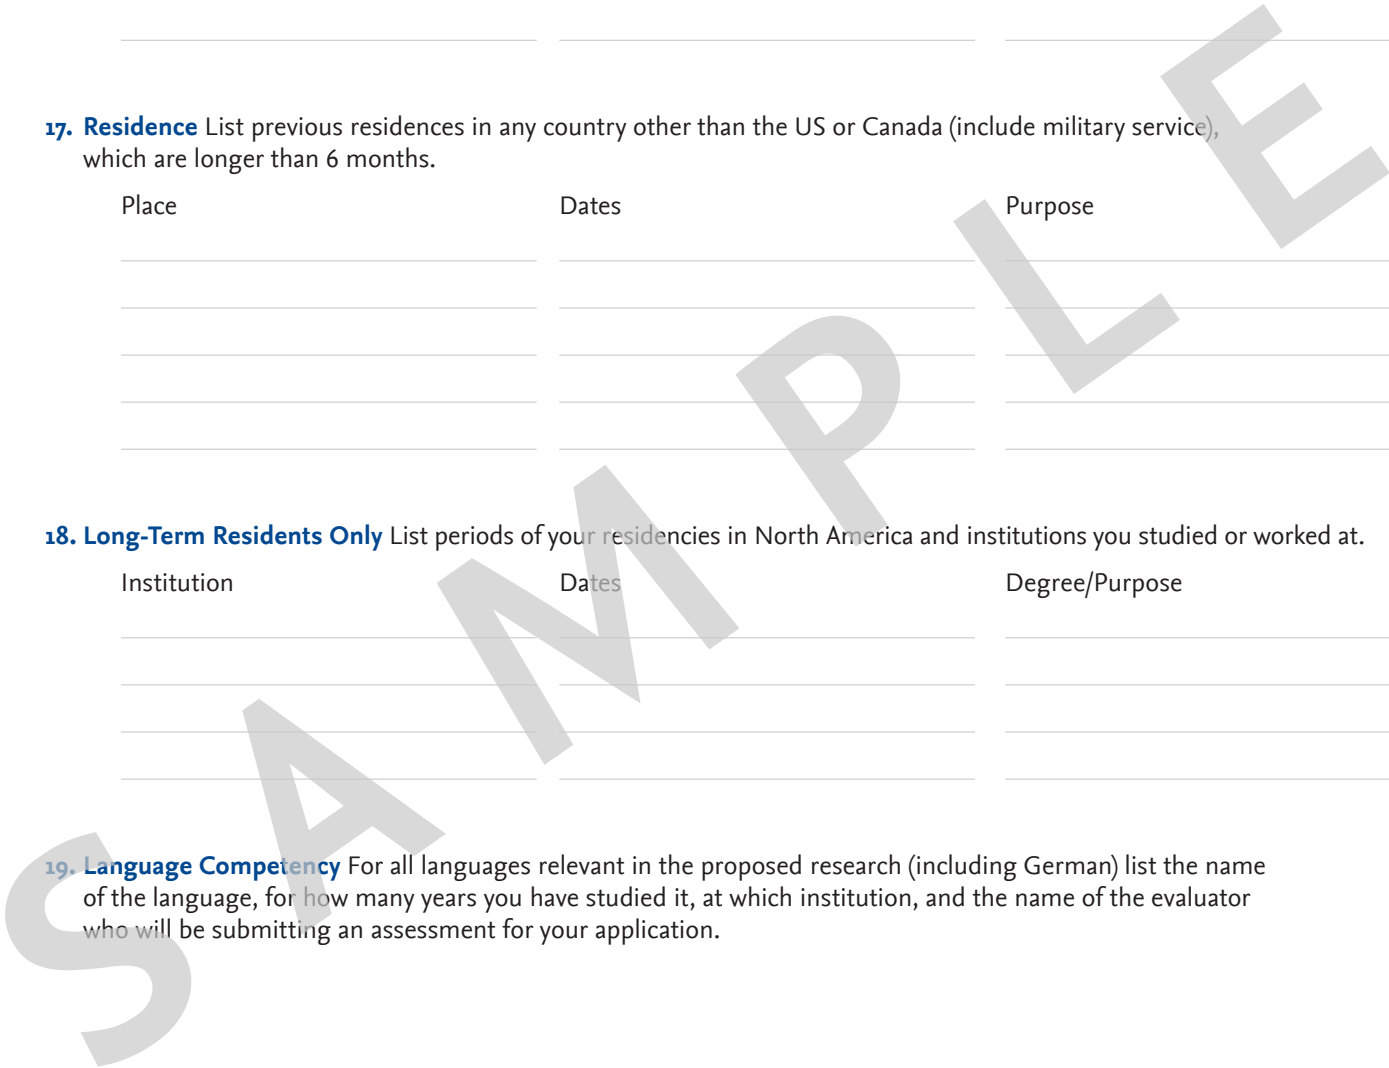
17. Residence List previous residences in any country other than the US or Canada (include military service), which are longer than 6 months.

Place Dates Purpose

18. Long-Term Residents Only List periods of your residencies in North America and institutions you studied or worked at.

Institution Dates Degree/Purpose

19. Language Competency For all languages relevant in the proposed research (including German) list the name of the language, for how many years you have studied it, at which institution, and the name of the evaluator who will be submitting an assessment for your application.

SAMPLE